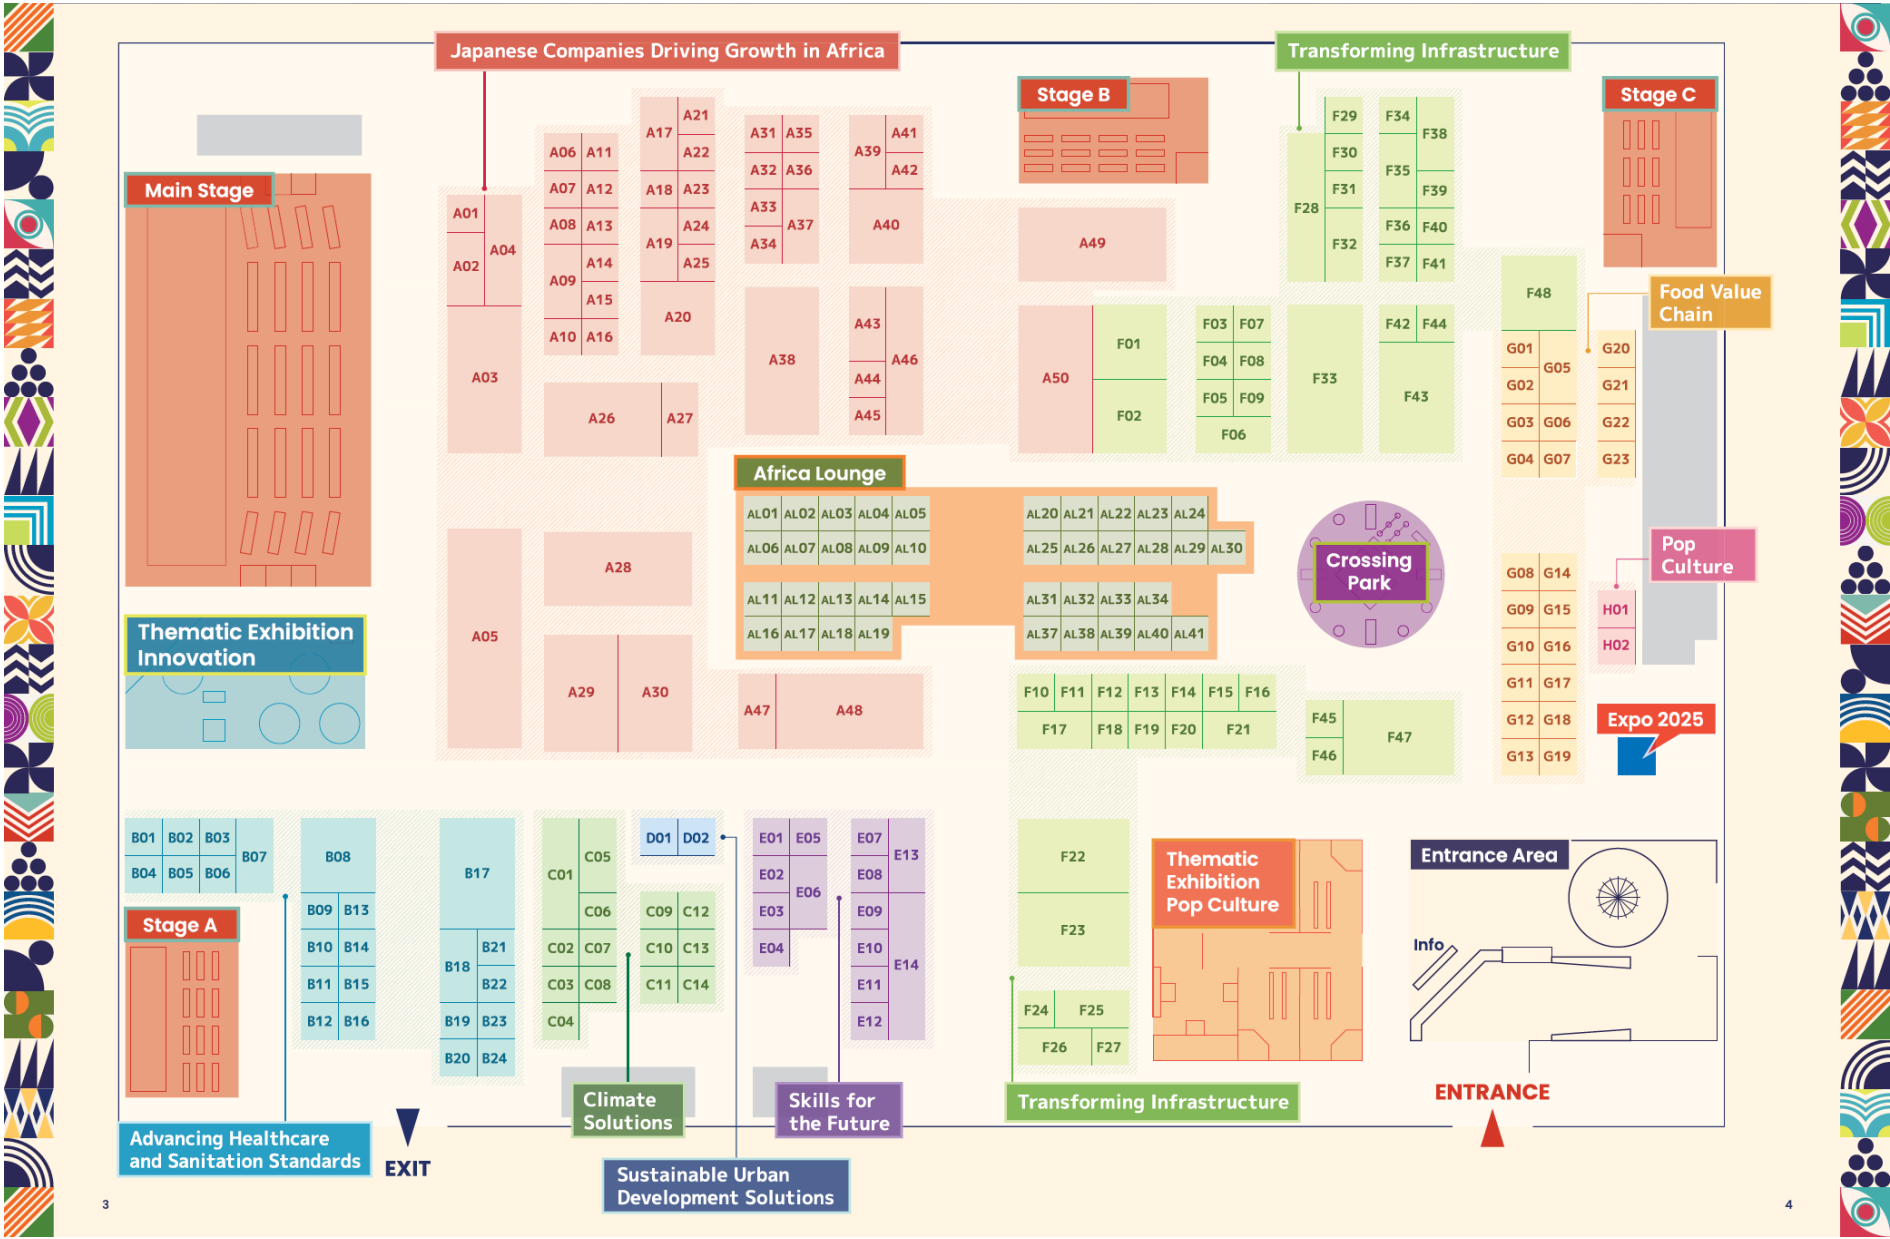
Japanese Companies Driving Growth in Africa

Transforming Infrastructure

Stage B

Stage C

Main Stage

A01 A02 A03 A04 A05
A06 A07 A08 A09 A10
A11 A12 A13 A14 A15 A16
A17 A18 A19 A20
A21 A22 A23 A24 A25
A26 A27 A28 A29 A30
A31 A32 A33 A34 A35 A36 A37 A38
A39 A40 A41 A42 A43 A44 A45 A46 A47 A48 A49 A50

F01 F02 F03 F04 F05 F06 F07 F08 F09
F28 F29 F30 F31 F32 F33
F34 F35 F36 F37 F38 F39 F40 F41 F42 F43 F44
F48

Food Value Chain

G01 G02 G03 G04 G05 G06 G07
G20 G21 G22 G23

Africa Lounge

AL01 AL02 AL03 AL04 AL05
AL06 AL07 AL08 AL09 AL10
AL11 AL12 AL13 AL14 AL15
AL16 AL17 AL18 AL19
AL20 AL21 AL22 AL23 AL24
AL25 AL26 AL27 AL28 AL29 AL30
AL31 AL32 AL33 AL34
AL37 AL38 AL39 AL40 AL41

Crossing Park

Pop Culture

H01 H02

G08 G09 G10 G11 G12 G13
G14 G15 G16 G17 G18 G19

Thematic Exhibition Innovation

F10 F11 F12 F13 F14 F15 F16
F17 F18 F19 F20 F21
F45 F46 F47

Expo 2025

B01 B02 B03 B04 B05 B06 B07 B08
B09 B10 B11 B12 B13 B14 B15 B16
B17 B18 B19 B20 B21 B22 B23 B24

Stage A

C01 C02 C03 C04 C05 C06 C07 C08
C09 C10 C11 C12 C13 C14

D01 D02

E01 E02 E03 E04 E05 E06
E07 E08 E09 E10 E11 E12 E13 E14

F22 F23 F24 F25 F26 F27

Thematic Exhibition Pop Culture

Entrance Area

Info

Climate Solutions

Skills for the Future

Transforming Infrastructure

ENTRANCE

Advancing Healthcare and Sanitation Standards

EXIT

Sustainable Urban Development Solutions

3

4